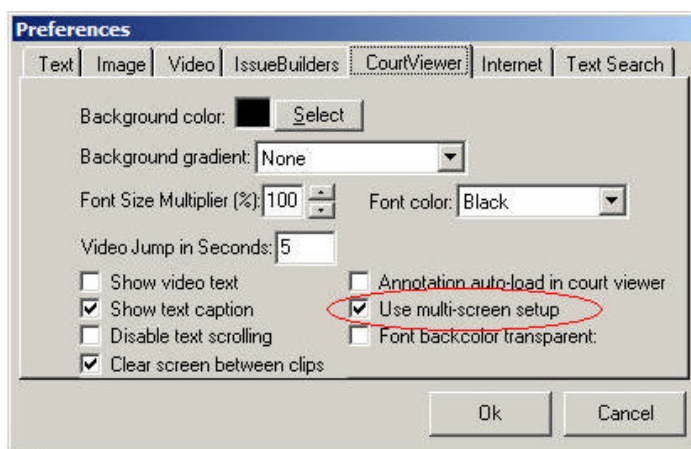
Preferences

Text | Image | Video | IssueBuilders | CourtViewer | Internet | Text Search

Background color: Select

Background gradient: None

Font Size Multiplier (%): 100

Font color: Black

Video Jump in Seconds: 5

Show video text

Show text caption

Disable text scrolling

Clear screen between clips

Annotation auto-load in court viewer

Use multi-screen setup

Font backcolor transparent:

Ok

Cancel